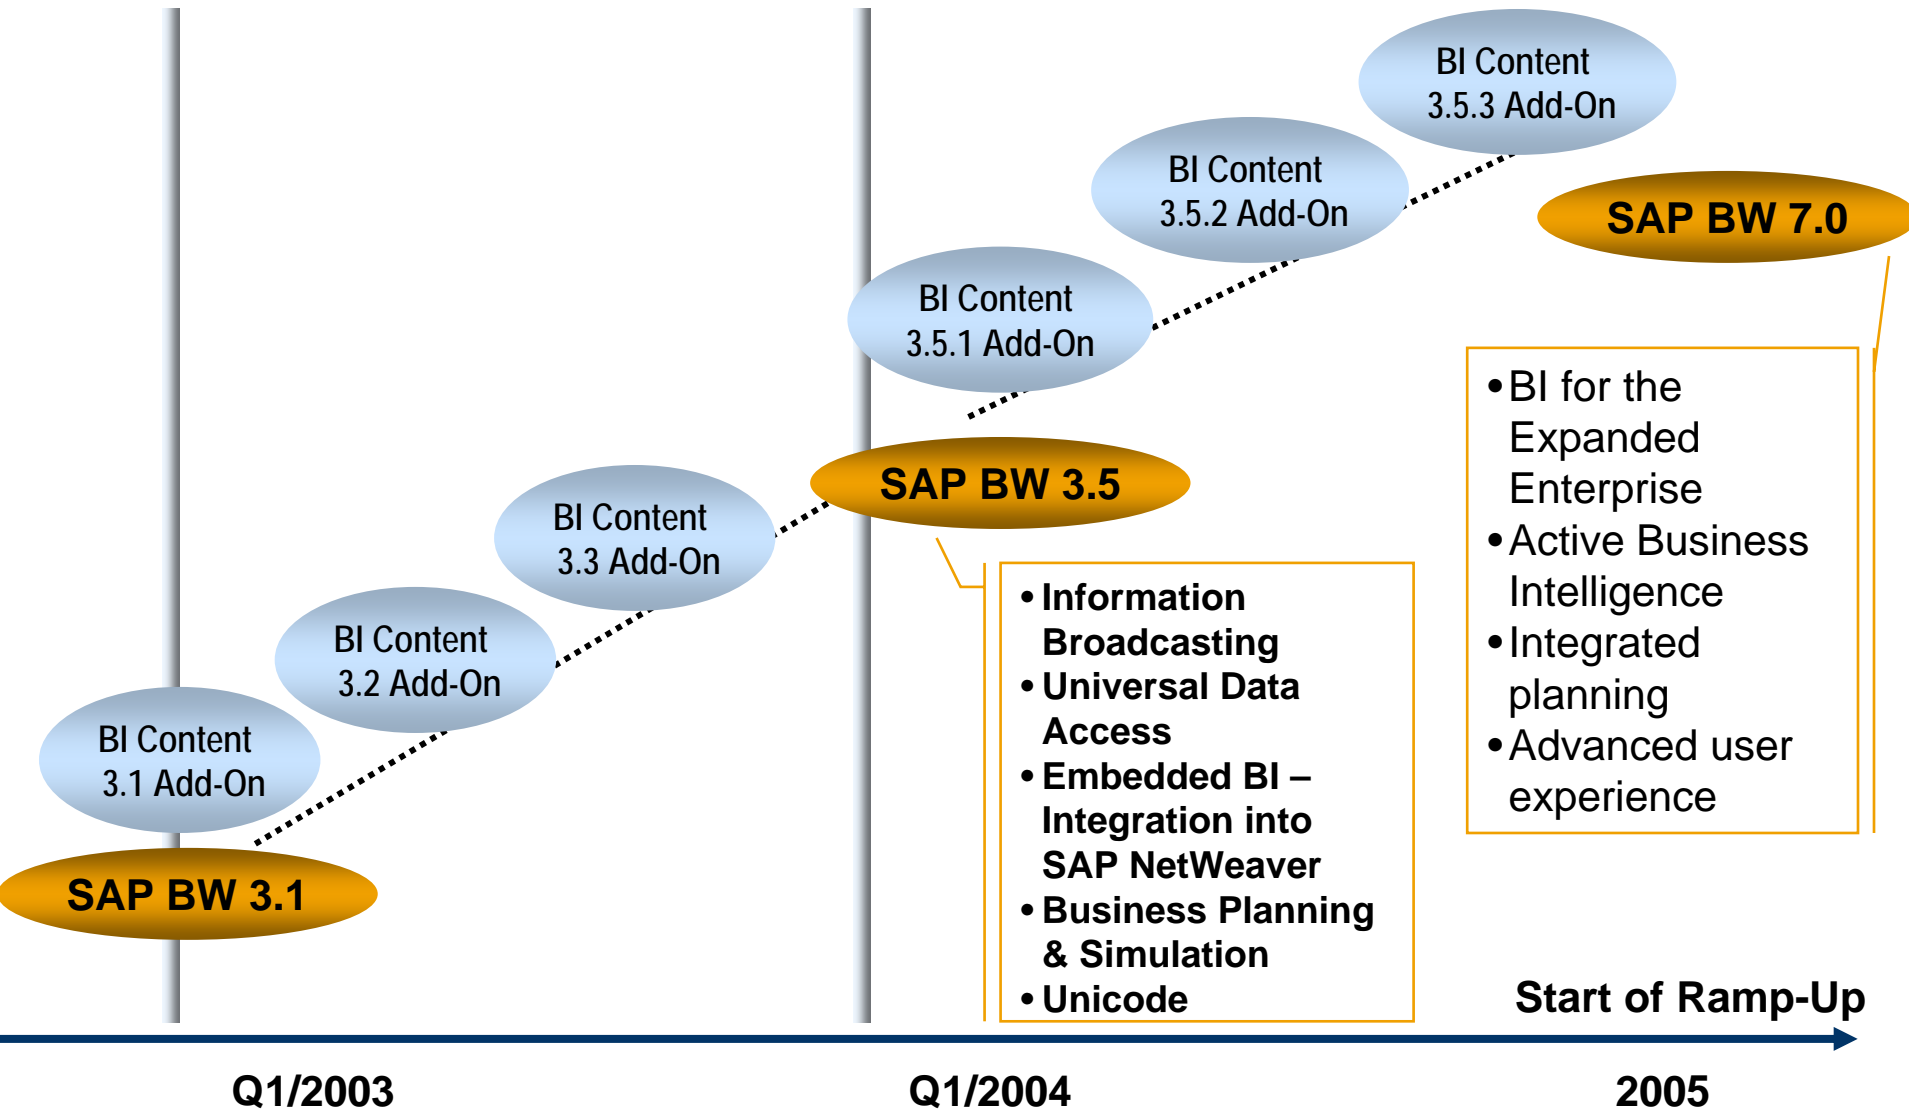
BI Content 3.5.3 Add-On

BI Content 3.5.2 Add-On

SAP BW 7.0

BI Content 3.5.1 Add-On

• BI for the Expanded Enterprise
• Active Business Intelligence
• Integrated planning
• Advanced user experience

SAP BW 3.5

BI Content 3.3 Add-On

BI Content 3.2 Add-On

BI Content 3.1 Add-On

SAP BW 3.1

• Information Broadcasting
• Universal Data Access
• Embedded BI – Integration into SAP NetWeaver
• Business Planning & Simulation
• Unicode

Start of Ramp-Up

Q1/2003

Q1/2004

2005